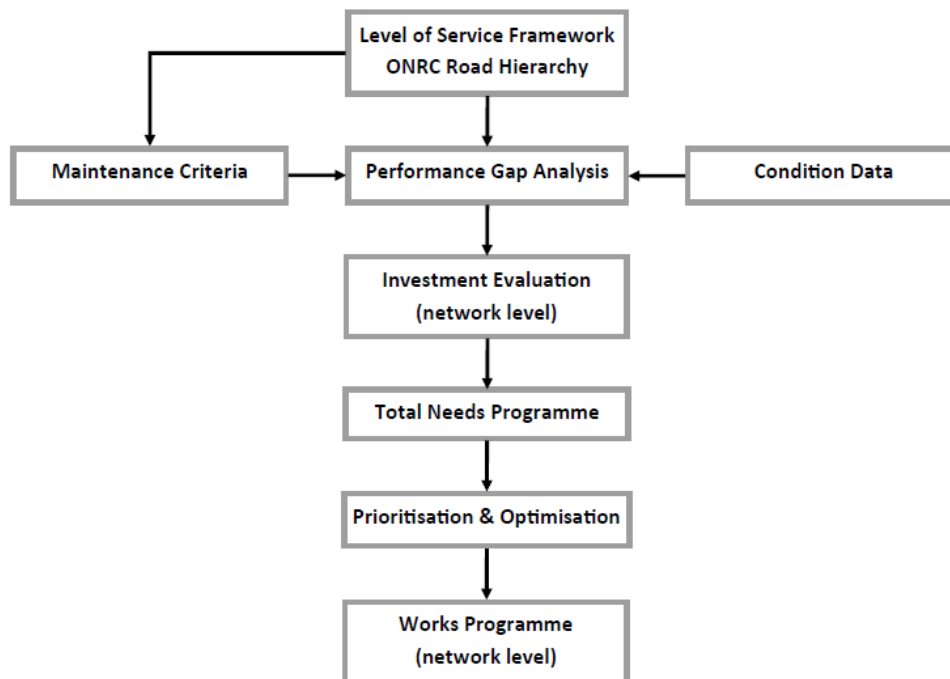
Level of Service Framework
ONRC Road Hierarchy

Maintenance Criteria

Performance Gap Analysis

Condition Data

Investment Evaluation
(network level)

Total Needs Programme

Prioritisation & Optimisation

Works Programme
(network level)